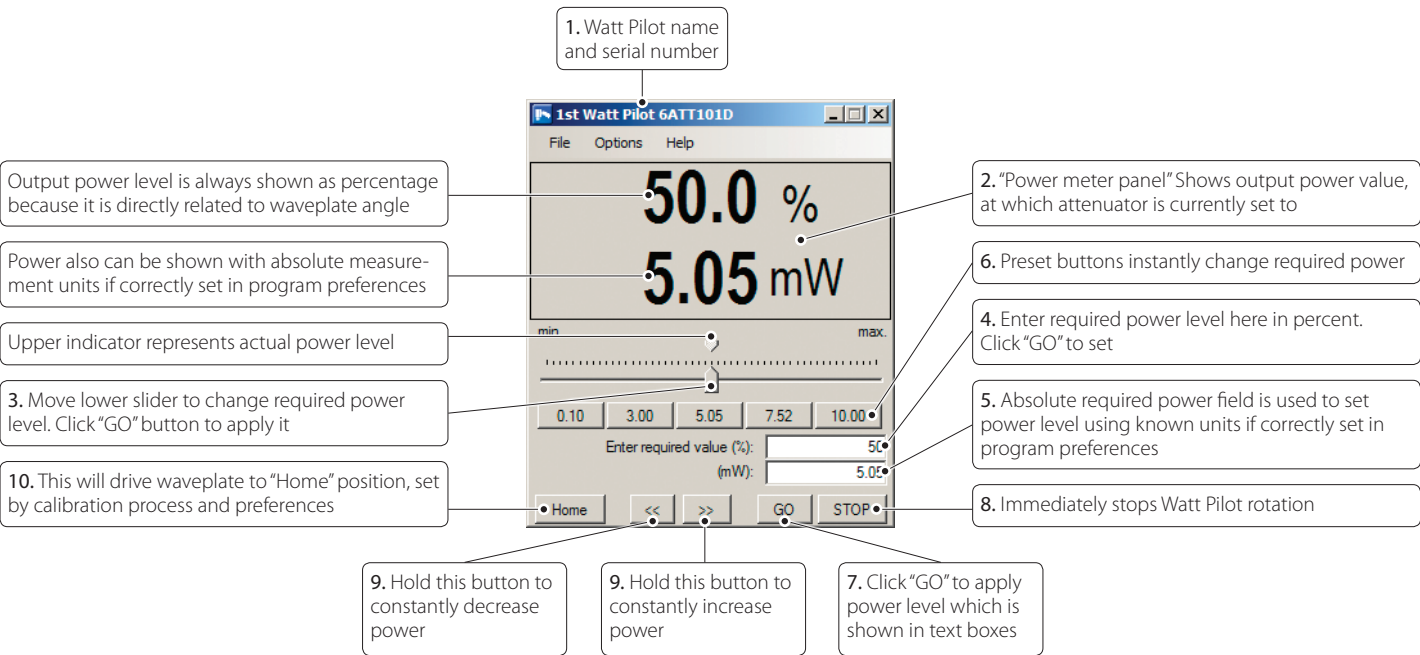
1. Watt Pilot name and serial number

1st Watt Pilot 6ATT101D

File Options Help

Output power level is always shown as percentage because it is directly related to waveplate angle

50.0 %

2. "Power meter panel" Shows output power value, at which attenuator is currently set to

Power also can be shown with absolute measurement units if correctly set in program preferences

5.05 mW

6. Preset buttons instantly change required power

min

max.

Upper indicator represents actual power level

4. Enter required power level here in percent. Click "GO" to set

3. Move lower slider to change required power level. Click "GO" button to apply it

0.10 3.00 5.05 7.52 10.00

5. Absolute required power field is used to set power level using known units if correctly set in program preferences

Enter required value (%): 50

(mW): 5.05

10. This will drive waveplate to "Home" position, set by calibration process and preferences

Home << >> GO STOP

8. Immediately stops Watt Pilot rotation

9. Hold this button to constantly decrease power

9. Hold this button to constantly increase power

7. Click "GO" to apply power level which is shown in text boxes